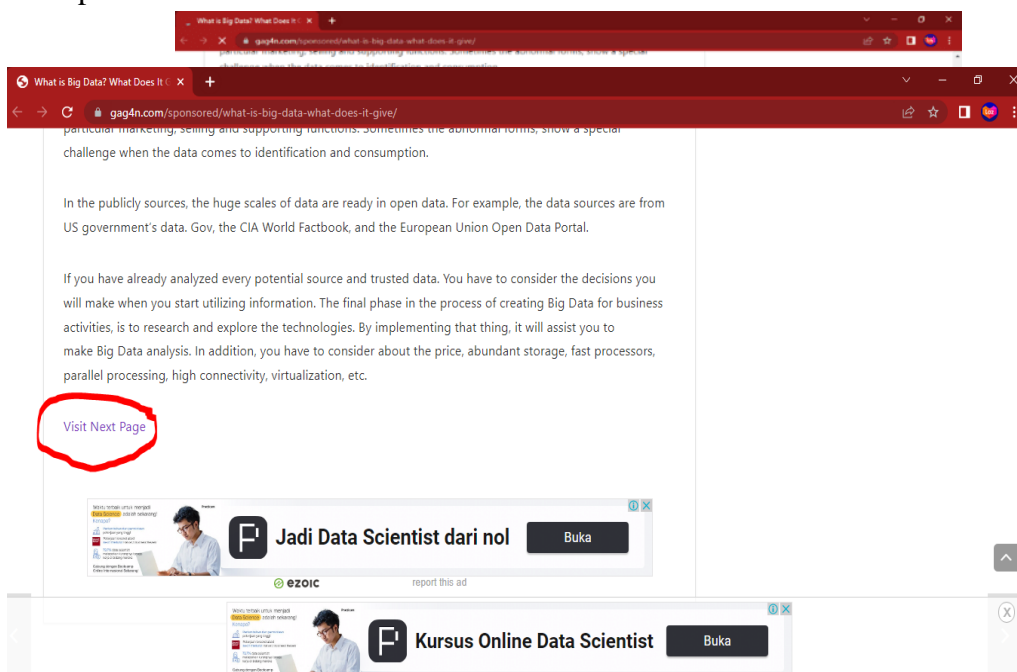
What is Big Data? What Does It C ×

gag4n.com/sponsored/what-is-big-data-what-does-it-give/

What is Big Data? What Does It C ×

gag4n.com/sponsored/what-is-big-data-what-does-it-give/

particular marketing, selling and supporting functions. Sometimes the abnormal forms, show a special challenge when the data comes to identification and consumption.

In the publicly sources, the huge scales of data are ready in open data. For example, the data sources are from US government's data. Gov, the CIA World Factbook, and the European Union Open Data Portal.

If you have already analyzed every potential source and trusted data. You have to consider the decisions you will make when you start utilizing information. The final phase in the process of creating Big Data for business activities, is to research and explore the technologies. By implementing that thing, it will assist you to make Big Data analysis. In addition, you have to consider about the price, abundant storage, fast processors, parallel processing, high connectivity, virtualization, etc.

Visit Next Page

Jadi Data Scientist dari nol

Buka

ezoic

report this ad

Kursus Online Data Scientist

Buka